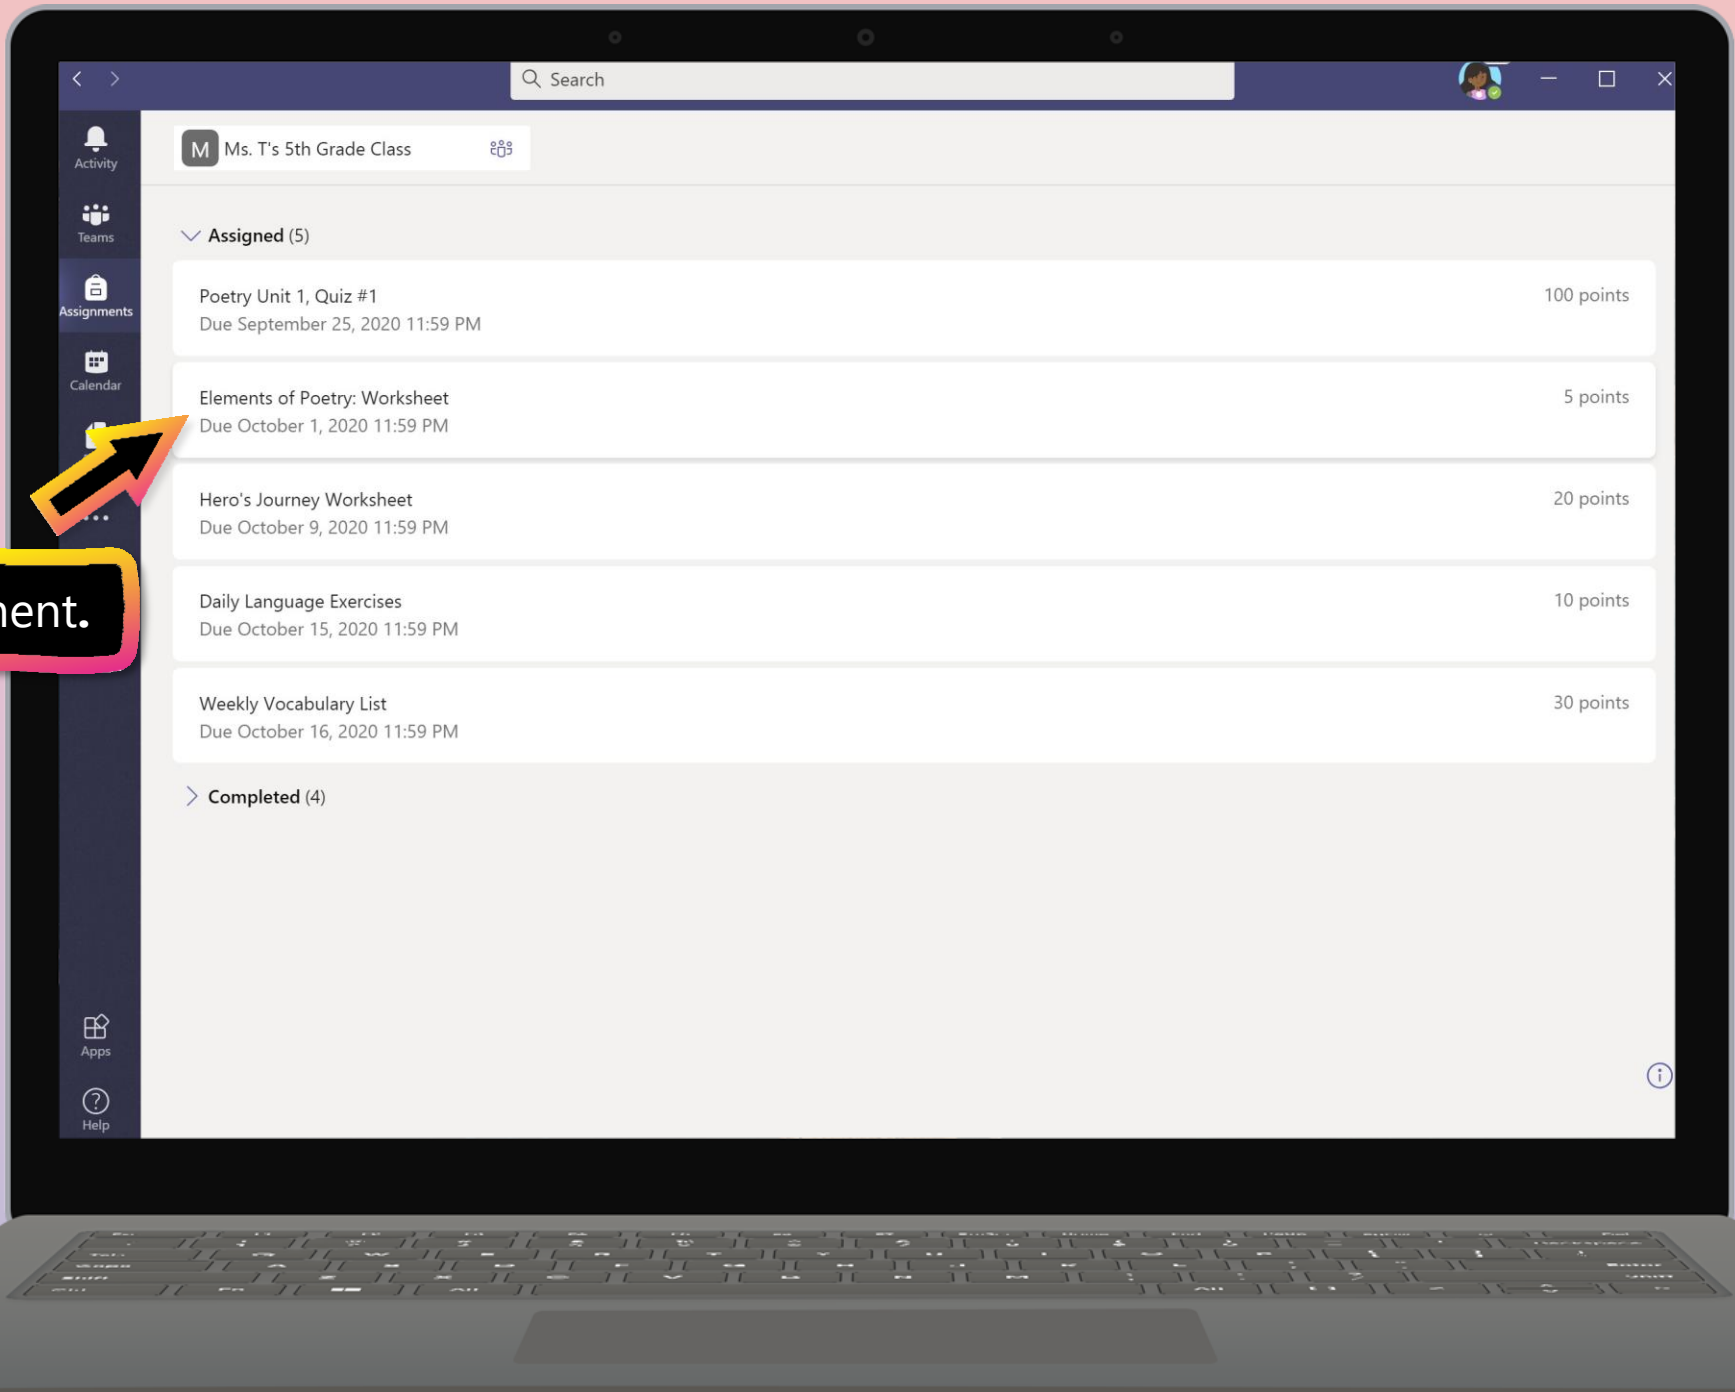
Search

Activity

Teams

Assignments

Calendar

Apps

Help

M Ms. T's 5th Grade Class

Assigned (5)

Poetry Unit 1, Quiz #1
Due September 25, 2020 11:59 PM
100 points

Elements of Poetry: Worksheet
Due October 1, 2020 11:59 PM
5 points

Hero's Journey Worksheet
Due October 9, 2020 11:59 PM
20 points

Daily Language Exercises
Due October 15, 2020 11:59 PM
10 points

Weekly Vocabulary List
Due October 16, 2020 11:59 PM
30 points

Completed (4)

ent.